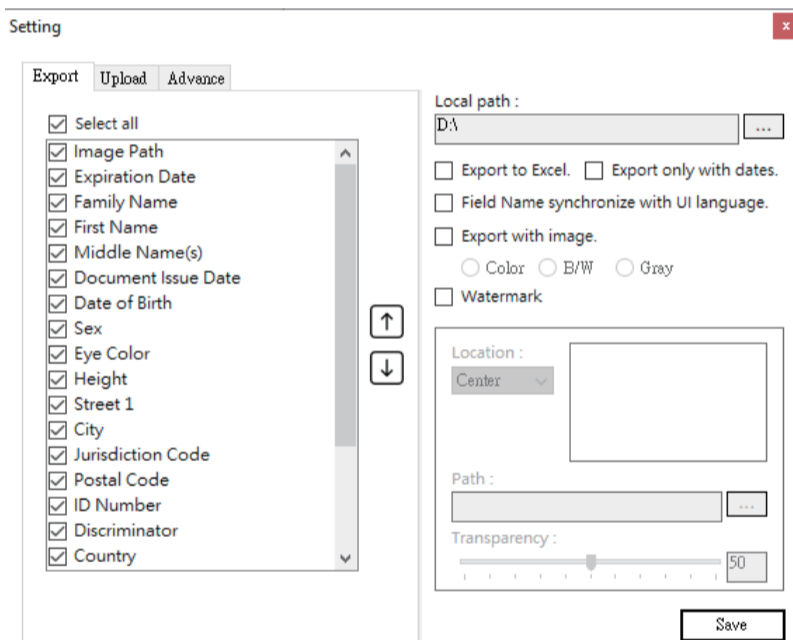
Setting

x

Export Upload Advance

☑ Select all

☑ Image Path
☑ Expiration Date
☑ Family Name
☑ First Name
☑ Middle Name(s)
☑ Document Issue Date
☑ Date of Birth
☑ Sex
☑ Eye Color
☑ Height
☑ Street 1
☑ City
☑ Jurisdiction Code
☑ Postal Code
☑ ID Number
☑ Discriminator
☑ Country

↑
↓

Local path :
D:\
...

☐ Export to Excel. ☐ Export only with dates.
☐ Field Name synchronize with UI language.
☐ Export with image.
○ Color ○ B/W ○ Gray
☐ Watermark

Location :
Center

Path :
...

Transparency :
50

Save